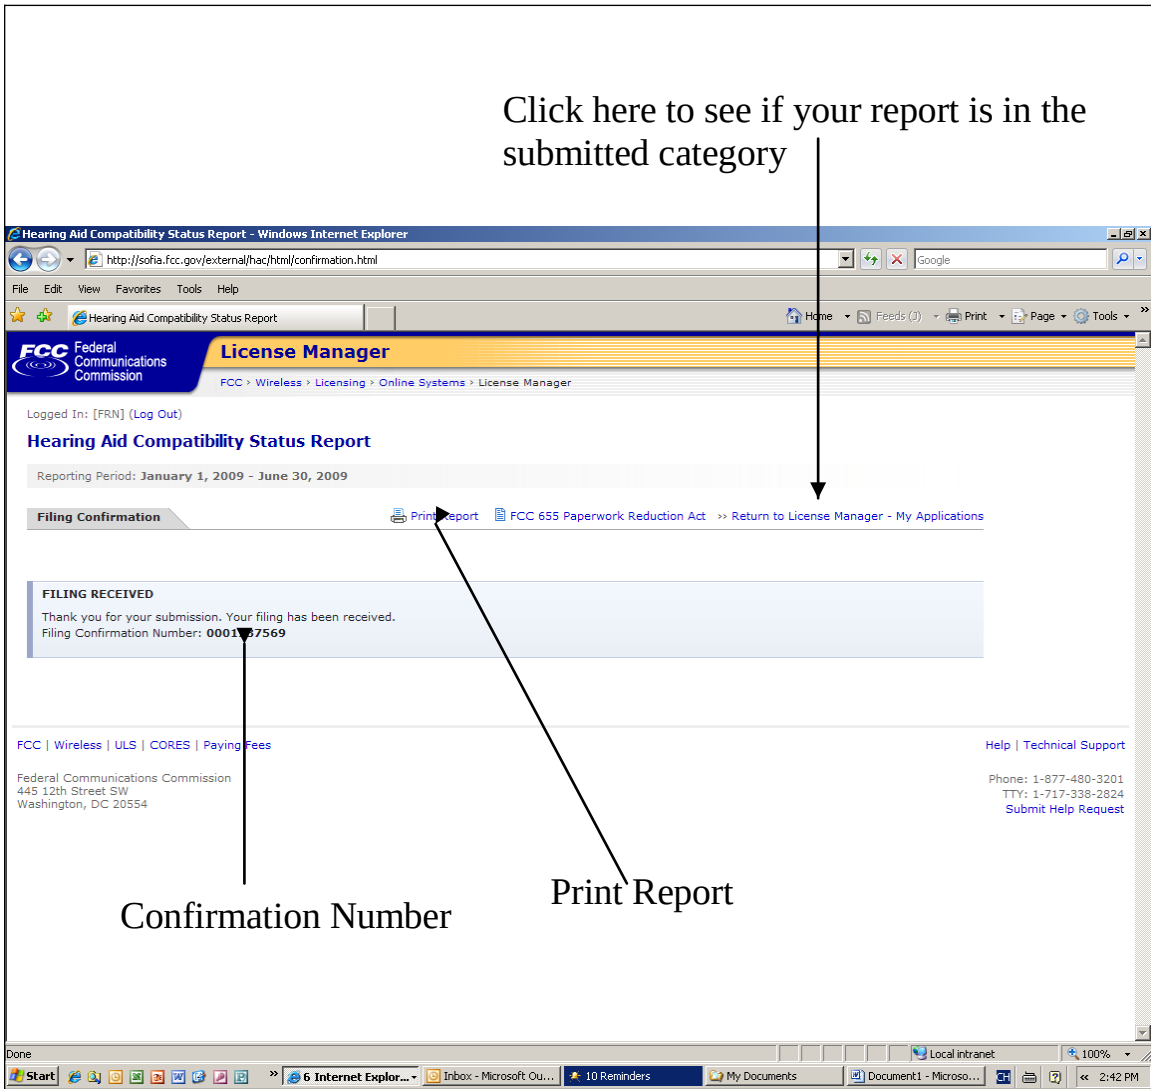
Click here to see if your report is in the submitted category

Hearing Aid Compatibility Status Report - Windows Internet Explorer

http://sofia.fcc.gov/external/hac/html/confirmation.html

Google

File Edit View Favorites Tools Help

Hearing Aid Compatibility Status Report

Home Feeds (J) Print Page Tools

FCC Federal Communications Commission

License Manager

FCC > Wireless > Licensing > Online Systems > License Manager

Logged In: [FRN] (Log Out)

Hearing Aid Compatibility Status Report

Reporting Period: January 1, 2009 - June 30, 2009

Filing Confirmation

Print Report FCC 655 Paperwork Reduction Act >> Return to License Manager - My Applications

FILING RECEIVED

Thank you for your submission. Your filing has been received.
Filing Confirmation Number: 0001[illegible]7569

FCC | Wireless | ULS | CORES | Paying Fees

Help | Technical Support

Federal Communications Commission
445 12th Street SW
Washington, DC 20554

Phone: 1-877-480-3201
TTY: 1-717-338-2824
Submit Help Request

Print Report

Confirmation Number

Done

Local intranet

100%

Start

6 Internet Explor...

Inbox - Microsoft Ou...

10 Reminders

My Documents

Document1 - Microso...

2:42 PM